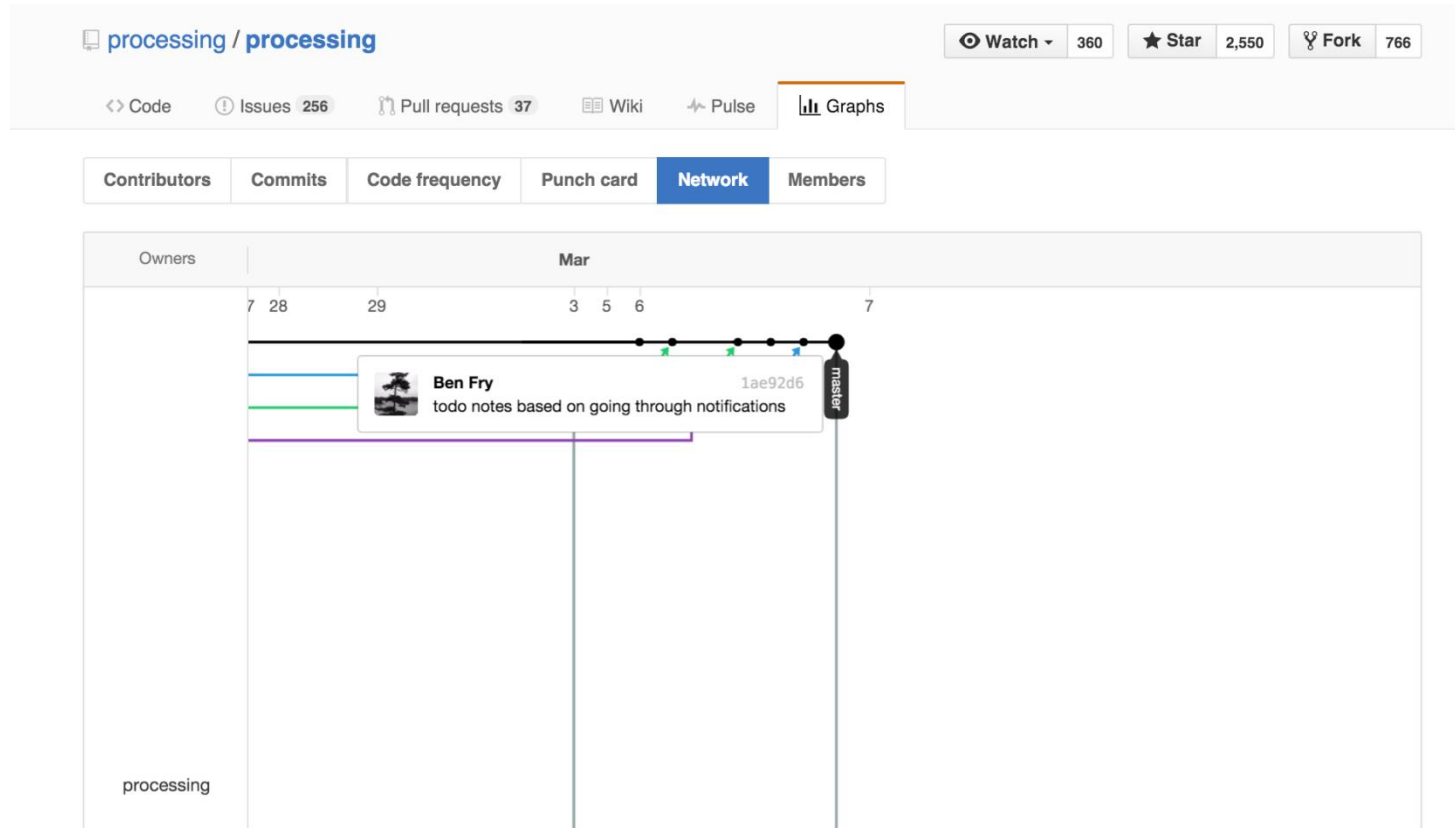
processing / processing

Watch 360 Star 2,550 Fork 766

Code Issues 256 Pull requests 37 Wiki Pulse Graphs

Contributors Commits Code frequency Punch card Network Members

Owners

Mar

7 28 29 3 5 6 7

Ben Fry 1ae92d6
todo notes based on going through notifications

master

processing